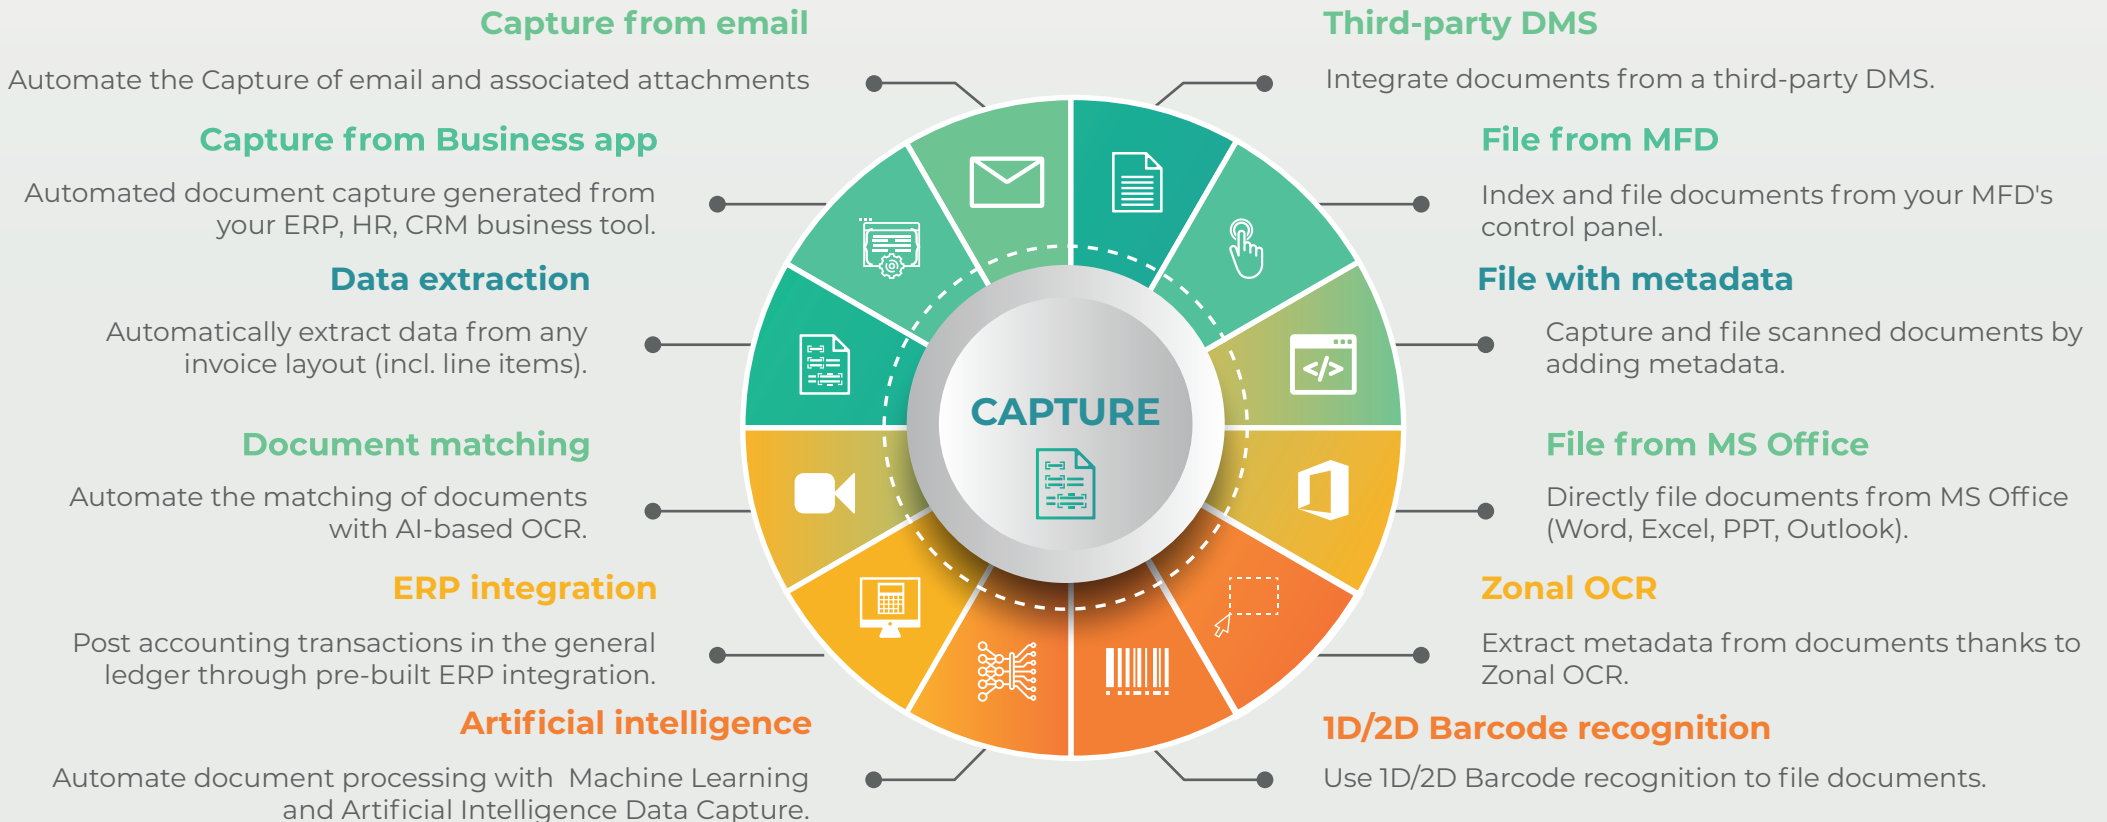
Capture from email

Automate the Capture of email and associated attachments

Capture from Business app

Automated document capture generated from your ERP, HR, CRM business tool.

Data extraction

Automatically extract data from any invoice layout (incl. line items).

Document matching

Automate the matching of documents with AI-based OCR.

ERP integration

Post accounting transactions in the general ledger through pre-built ERP integration.

Artificial intelligence

Automate document processing with Machine Learning and Artificial Intelligence Data Capture.

Third-party DMS

Integrate documents from a third-party DMS.

File from MFD

Index and file documents from your MFD's control panel.

File with metadata

Capture and file scanned documents by adding metadata.

File from MS Office

Directly file documents from MS Office (Word, Excel, PPT, Outlook).

Zonal OCR

Extract metadata from documents thanks to Zonal OCR.

1D/2D Barcode recognition

Use 1D/2D Barcode recognition to file documents.

CAPTURE

</>